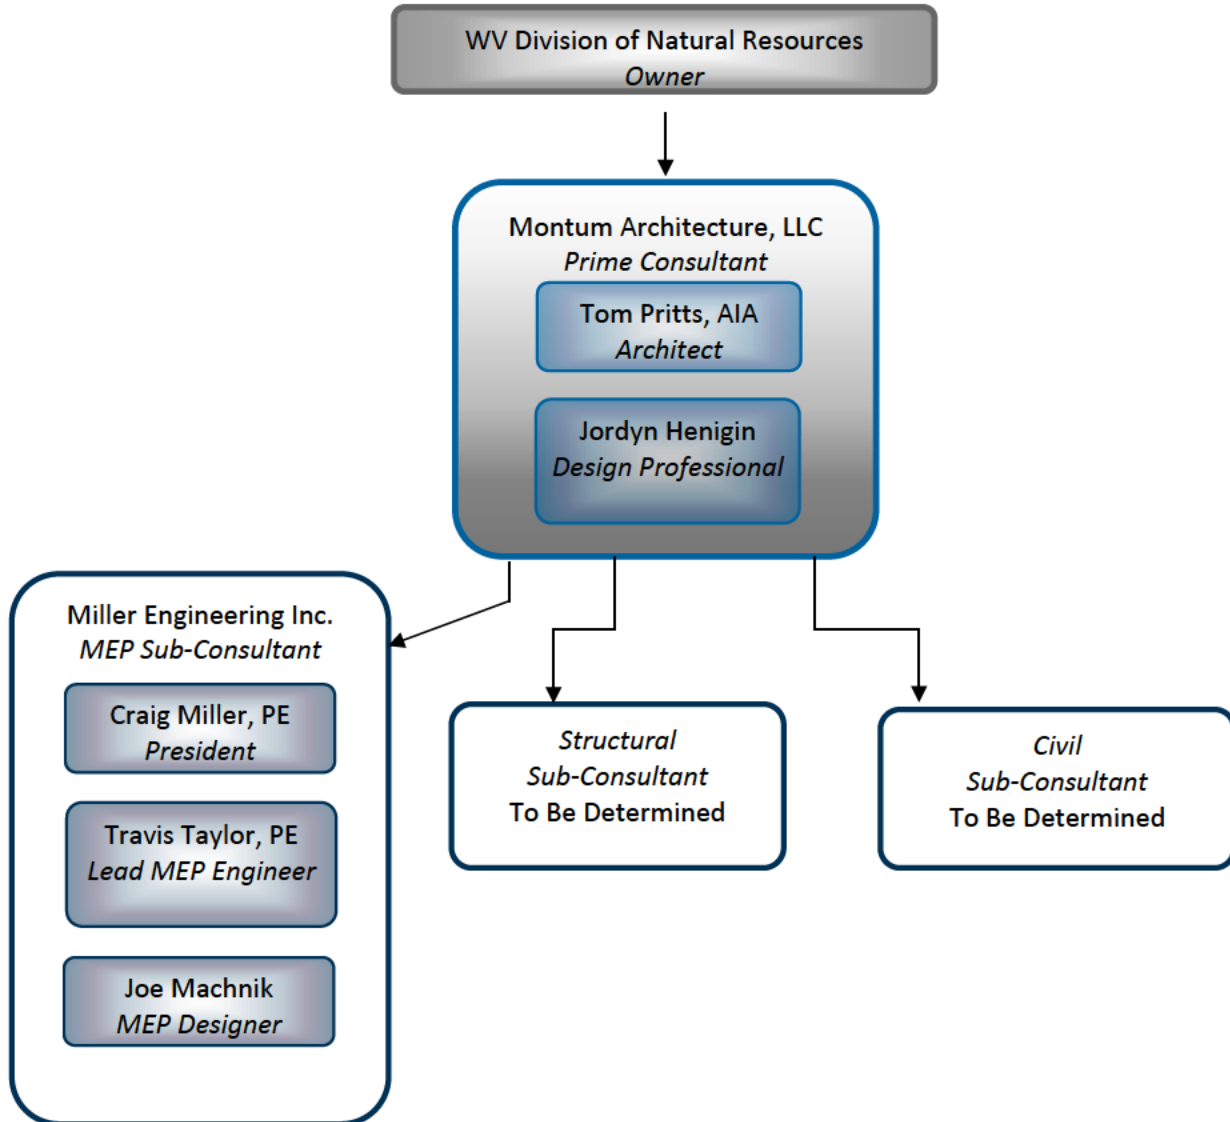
WV Division of Natural Resources
Owner

Montum Architecture, LLC
Prime Consultant

Tom Pritts, AIA
Architect

Jordyn Henigin
Design Professional

Miller Engineering Inc.
MEP Sub-Consultant

Craig Miller, PE
President

Travis Taylor, PE
Lead MEP Engineer

Joe Machnik
MEP Designer

Structural
Sub-Consultant
To Be Determined

Civil
Sub-Consultant
To Be Determined